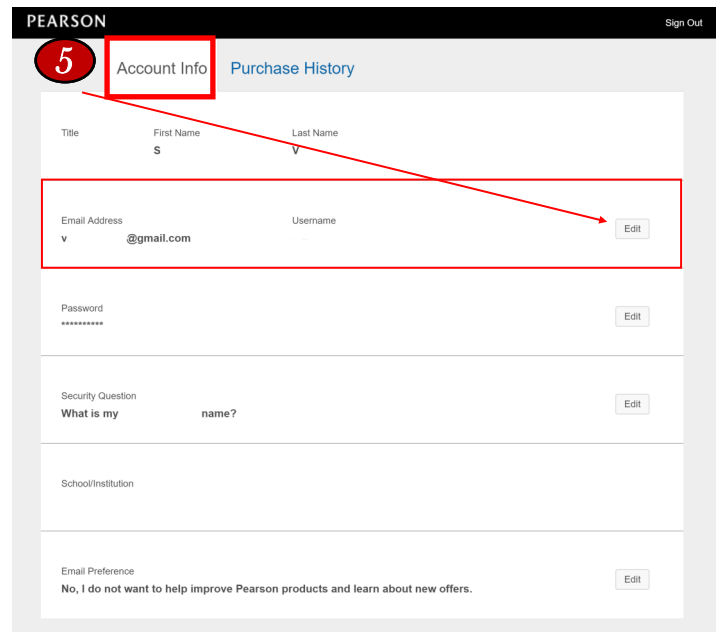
PEARSON

Sign Out

5

Account Info

Purchase History

Title

First Name
S

Last Name
V

Email Address
v @gmail.com

Username

Edit

Password
**********

Edit

Security Question
What is my name?

Edit

School/Institution

Email Preference
No, I do not want to help improve Pearson products and learn about new offers.

Edit